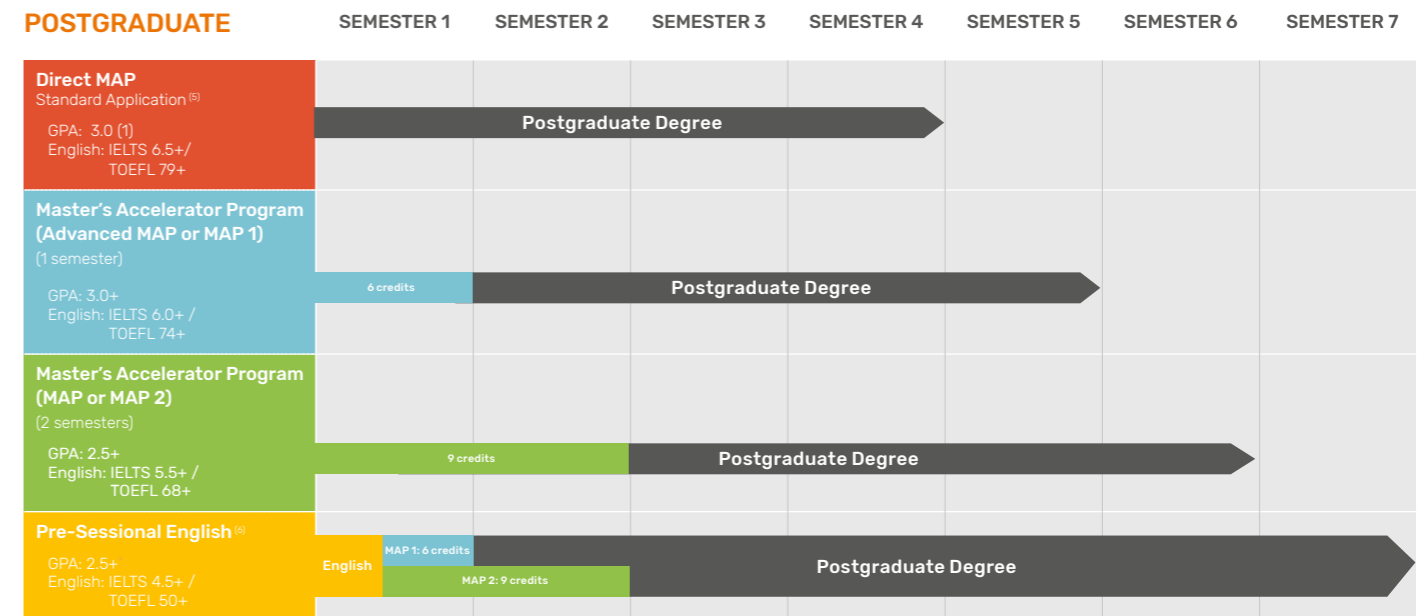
| POSTGRADUATE | SEMESTER 1 | SEMESTER 2 | SEMESTER 3 | SEMESTER 4 | SEMESTER 5 | SEMESTER 6 | SEMESTER 7 |
|---|---|---|---|---|---|---|---|
| **Direct MAP** Standard Application $^{(5)}$ GPA: 3.0 (1) English: IELTS 6.5+/ TOEFL 79+ | Postgraduate Degree | | | | | | |
| **Master's Accelerator Program (Advanced MAP or MAP 1)** (1 semester) GPA: 3.0+ English: IELTS 6.0+ / TOEFL 74+ | 6 credits | Postgraduate Degree | | | | | |
| **Master's Accelerator Program (MAP or MAP 2)** (2 semesters) GPA: 2.5+ English: IELTS 5.5+ / TOEFL 68+ | 9 credits | | Postgraduate Degree | | | | |
| **Pre-Sessional English** $^{(6)}$ GPA: 2.5+ English: IELTS 4.5+ / TOEFL 50+ | English; MAP 1: 6 credits; MAP 2: 9 credits | | Postgraduate Degree | | | | |